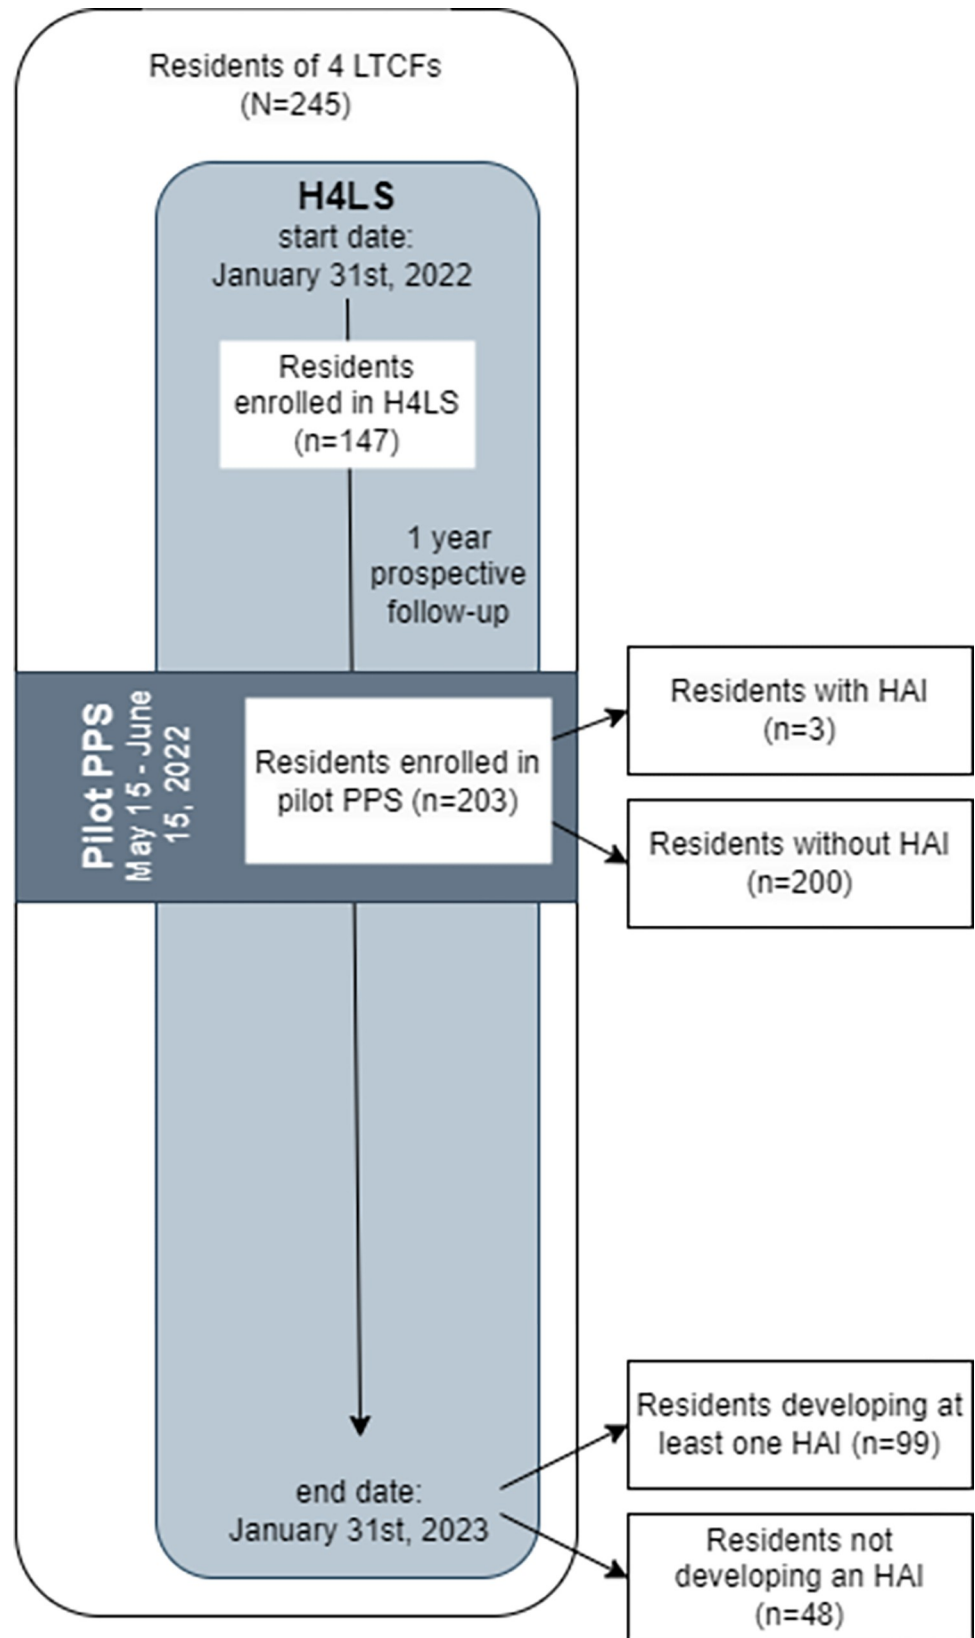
Residents of 4 LTCFs
(N=245)

H4LS
start date:
January 31st, 2022

Residents enrolled in H4LS
(n=147)

1 year prospective follow-up

Pilot PPS
May 15 - June 15, 2022

Residents enrolled in pilot PPS (n=203)

Residents with HAI
(n=3)

Residents without HAI
(n=200)

end date:
January 31st, 2023

Residents developing at least one HAI (n=99)

Residents not developing an HAI
(n=48)